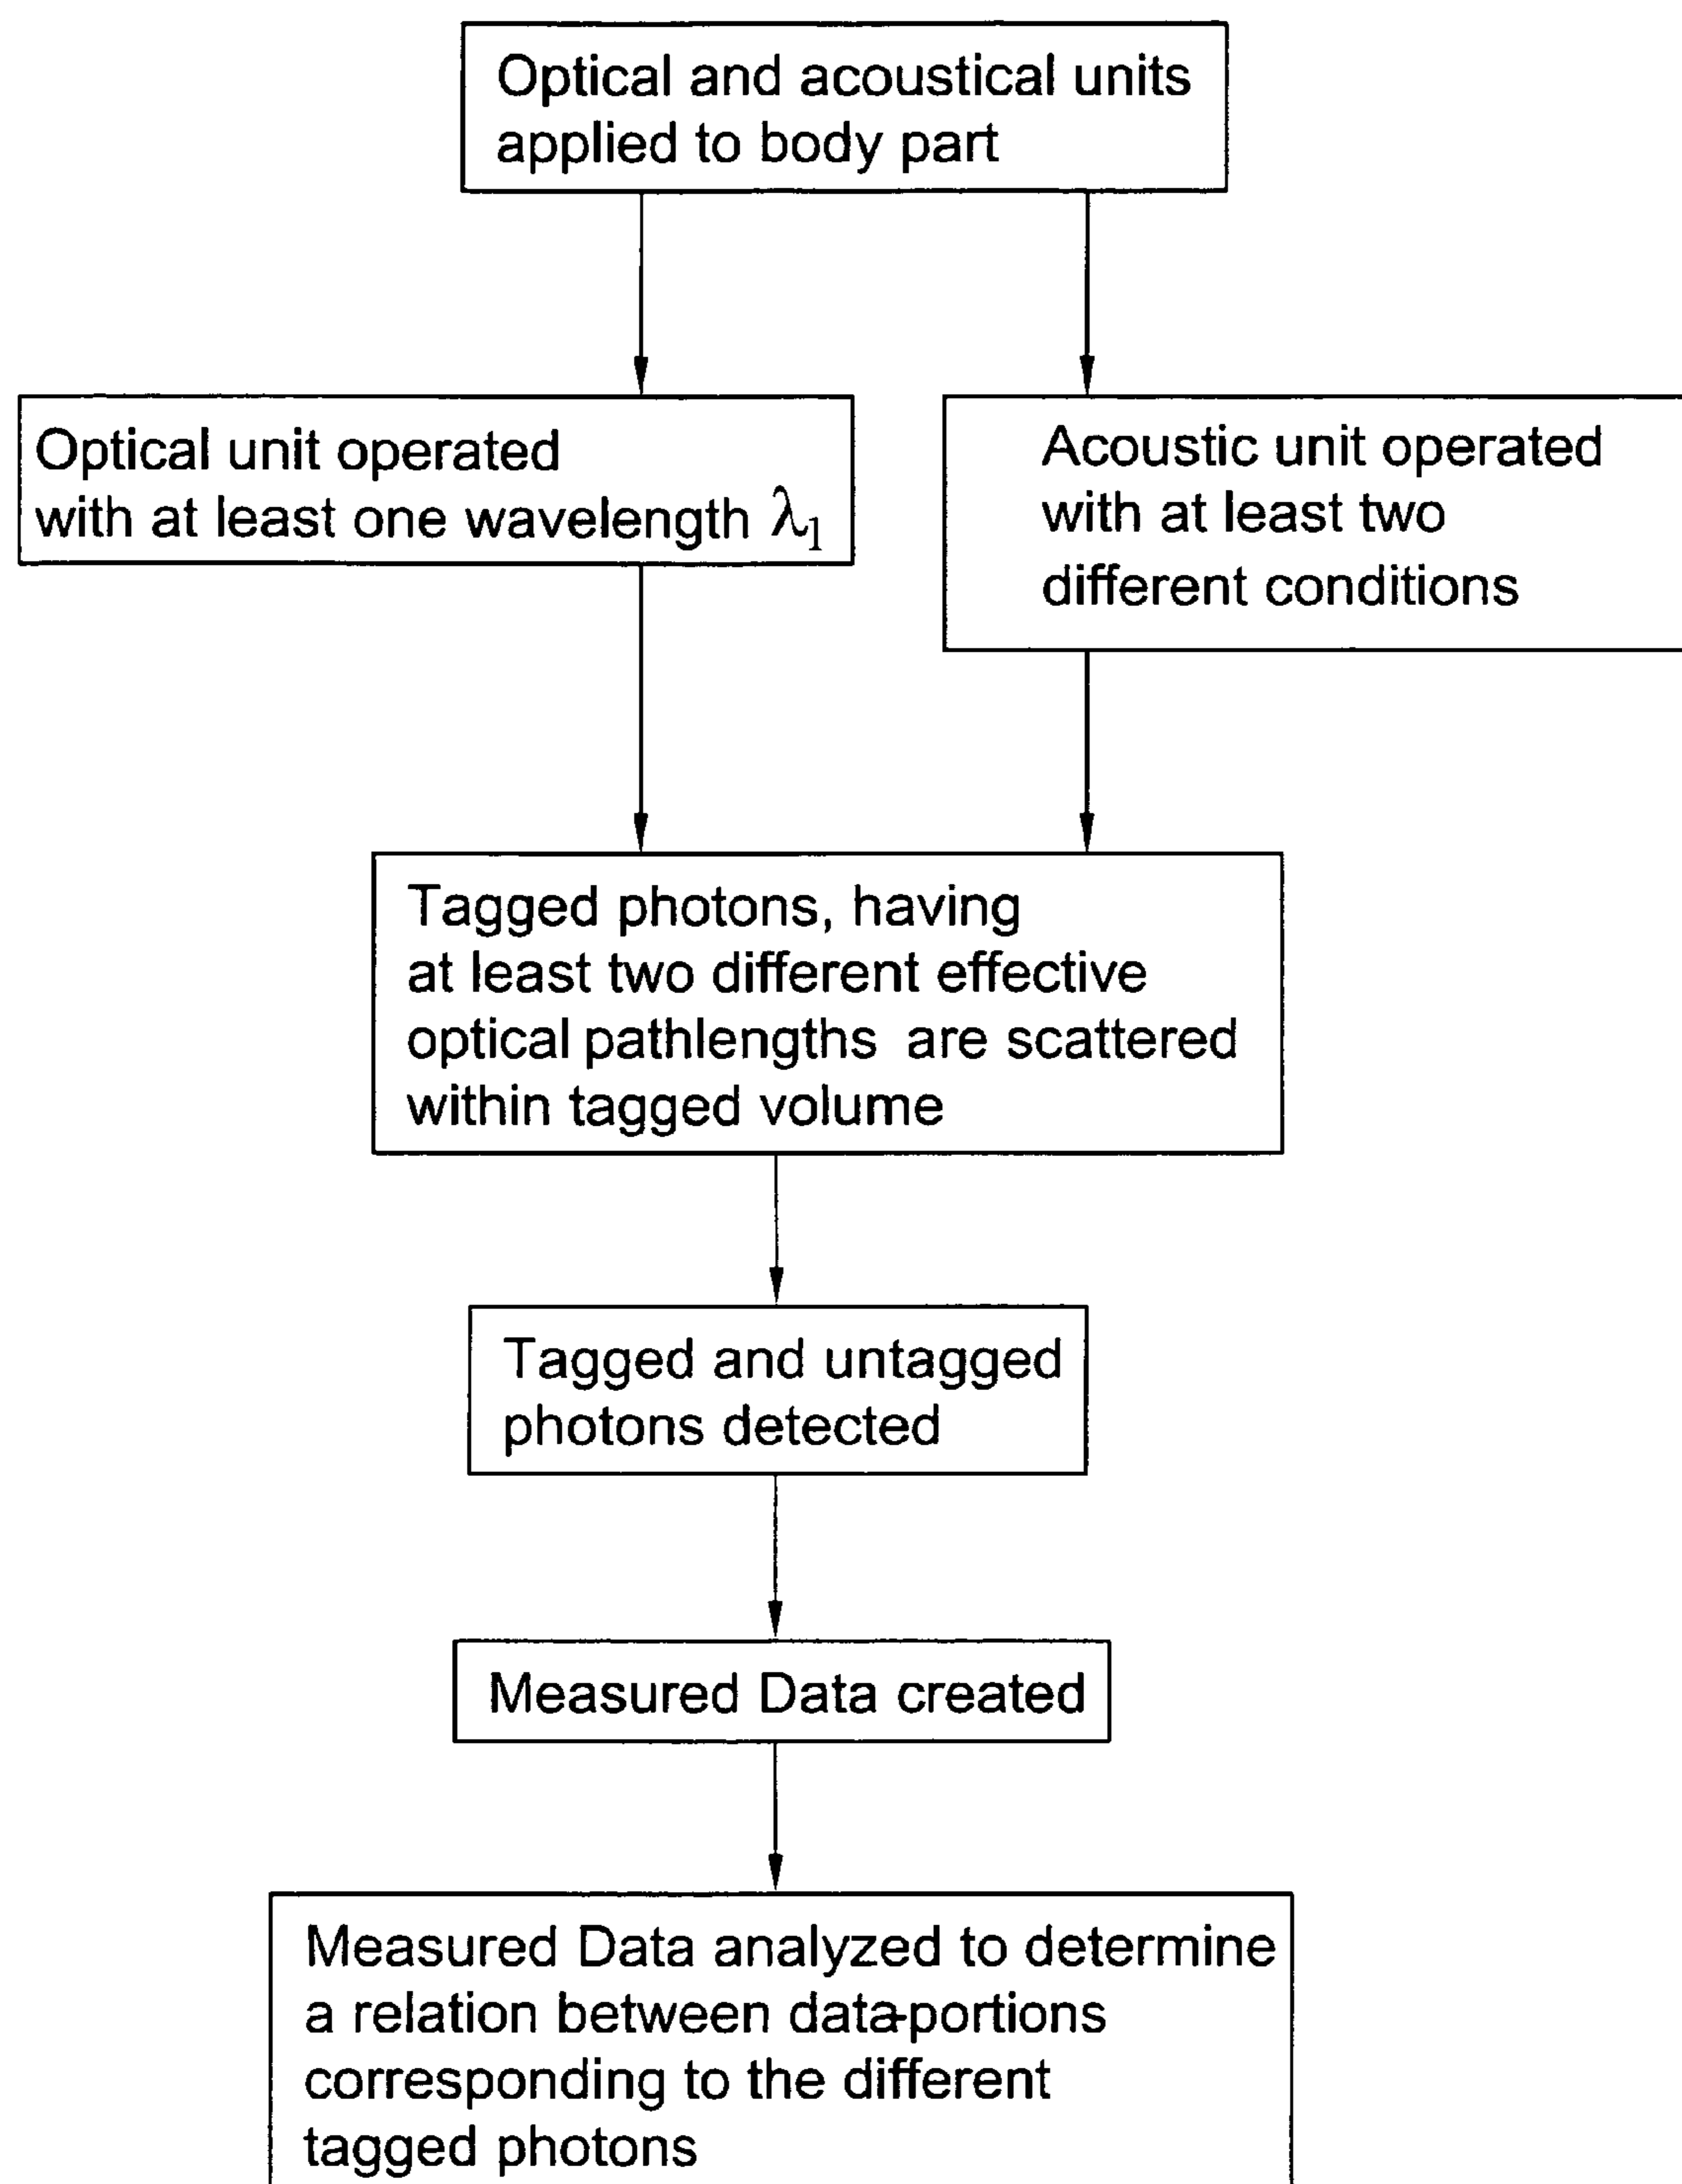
Optical and acoustical units applied to body part

Optical unit operated with at least one wavelength $\lambda_1$

Acoustic unit operated with at least two different conditions

Tagged photons, having at least two different effective optical pathlengths are scattered within tagged volume

Tagged and untagged photons detected

Measured Data created

Measured Data analyzed to determine a relation between data-portions corresponding to the different tagged photons